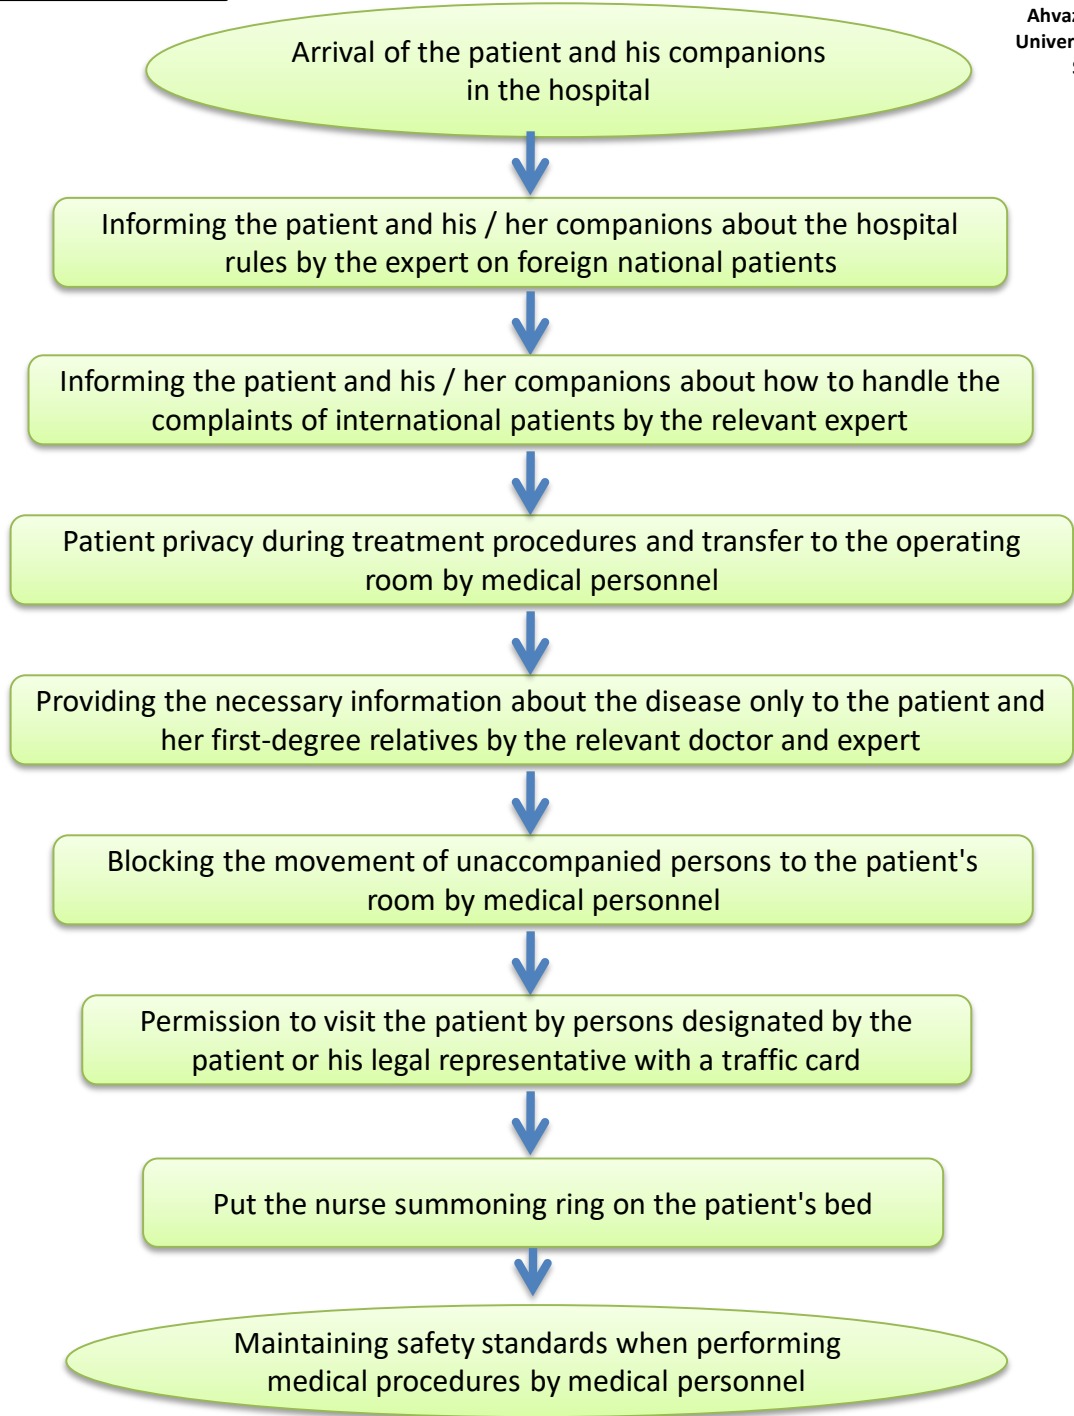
Ahva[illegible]
Univer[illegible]

Arrival of the patient and his companions in the hospital

Informing the patient and his / her companions about the hospital rules by the expert on foreign national patients

Informing the patient and his / her companions about how to handle the complaints of international patients by the relevant expert

Patient privacy during treatment procedures and transfer to the operating room by medical personnel

Providing the necessary information about the disease only to the patient and her first-degree relatives by the relevant doctor and expert

Blocking the movement of unaccompanied persons to the patient's room by medical personnel

Permission to visit the patient by persons designated by the patient or his legal representative with a traffic card

Put the nurse summoning ring on the patient's bed

Maintaining safety standards when performing medical procedures by medical personnel